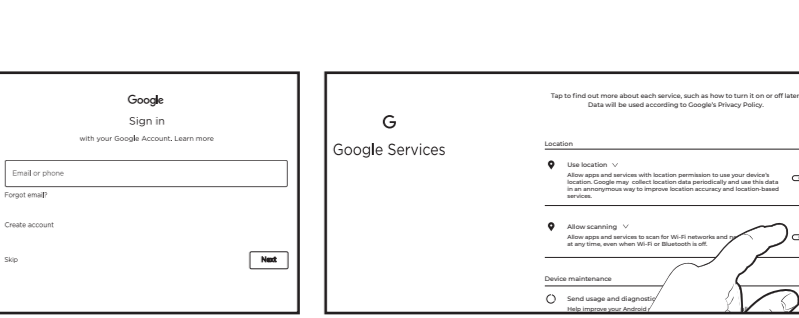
Google
Sign in
with your Google Account. Learn more

Email or phone

Forgot email?

Create account

Skip

Next

G
Google Services

Tap to find out more about each service, such as how to turn it on or off later. Data will be used according to Google's Privacy Policy.

Location

Use location

Allow apps and services with location permission to use your device's location. Google may collect location data periodically and use this data in an anonymous way to improve location accuracy and location-based services.

Allow scanning

Allow apps and services to scan for Wi-Fi networks and n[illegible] at any time, even when Wi-Fi or Bluetooth is off.

Device maintenance

Send usage and diagnostic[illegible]
Help improve your Android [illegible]